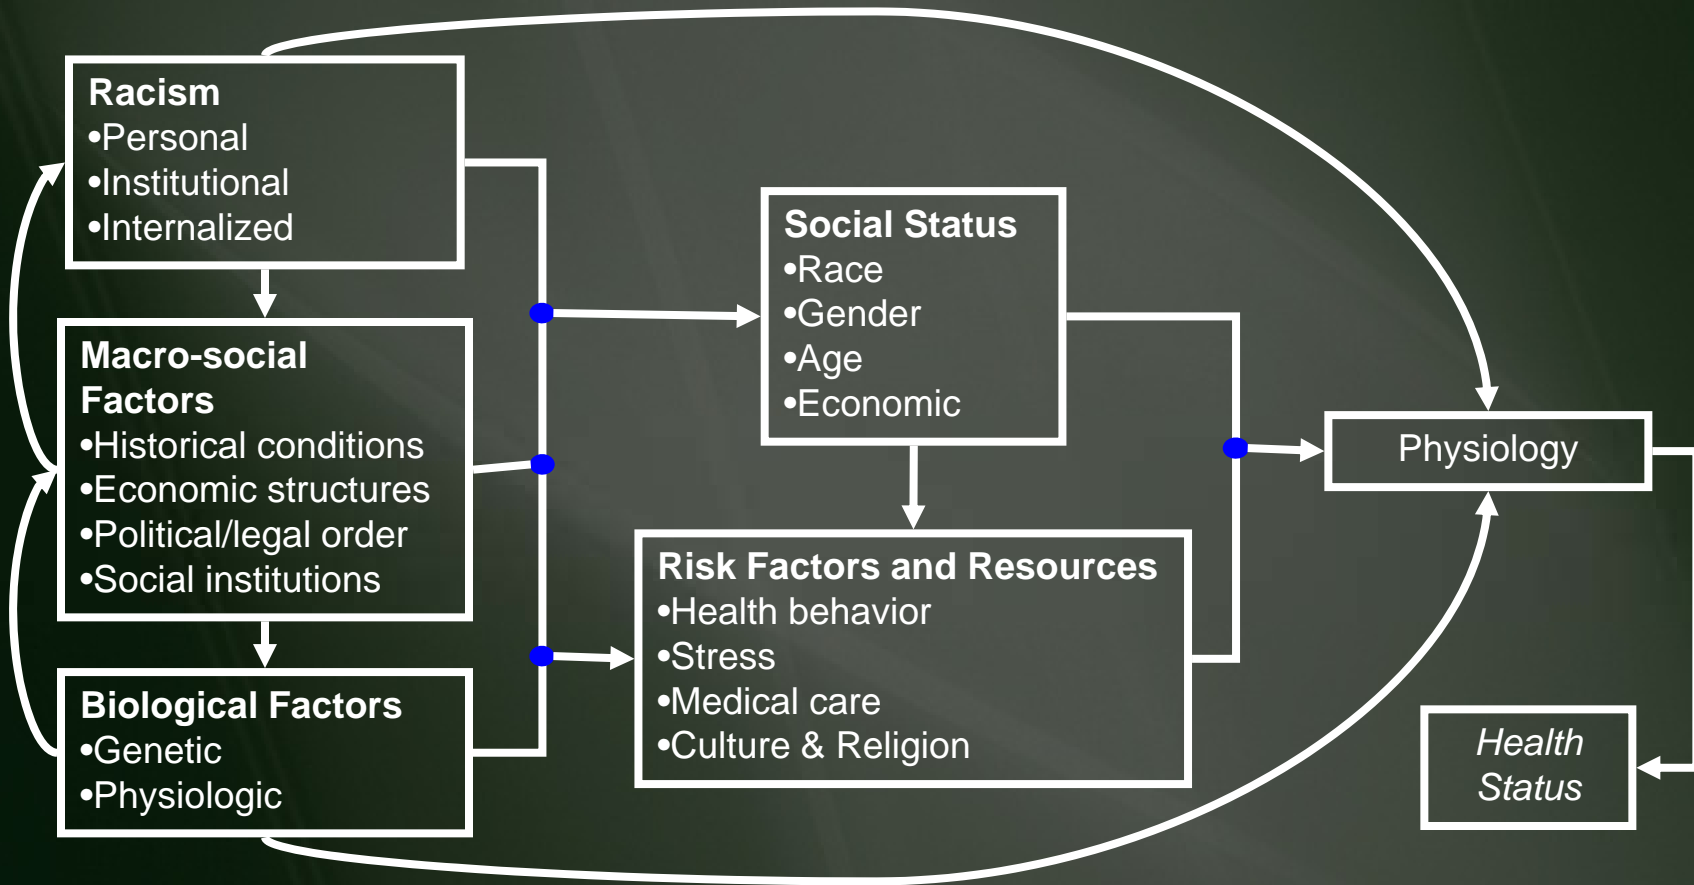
Racism
•Personal
•Institutional
•Internalized

Macro-social Factors
•Historical conditions
•Economic structures
•Political/legal order
•Social institutions

Biological Factors
•Genetic
•Physiologic

Social Status
•Race
•Gender
•Age
•Economic

Risk Factors and Resources
•Health behavior
•Stress
•Medical care
•Culture & Religion

Physiology

Health Status